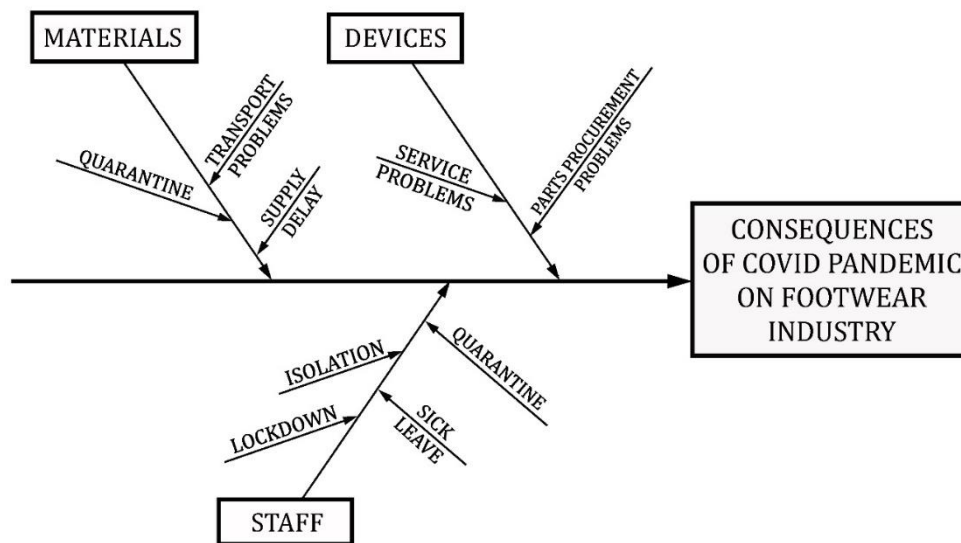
MATERIALS

TRANSPORT PROBLEMS

QUARANTINE

SUPPLY DELAY

DEVICES

SERVICE PROBLEMS

PARTS PROCUREMENT PROBLEMS

CONSEQUENCES OF COVID PANDEMIC ON FOOTWEAR INDUSTRY

ISOLATION

QUARANTINE

LOCKDOWN

SICK LEAVE

STAFF